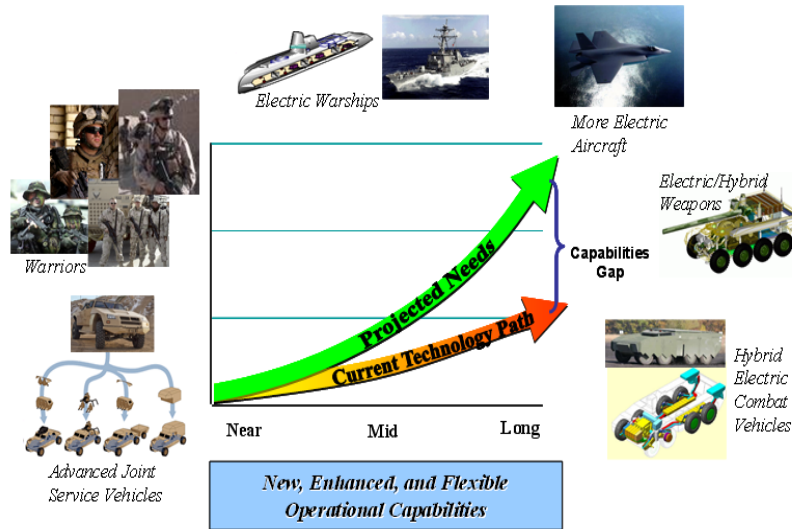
Electric Warships

More Electric Aircraft

Warriors

Electric/Hybrid Weapons

Capabilities Gap

Projected Needs

Current Technology Path

Hybrid Electric Combat Vehicles

Advanced Joint Service Vehicles

Near

Mid

Long

New, Enhanced, and Flexible Operational Capabilities